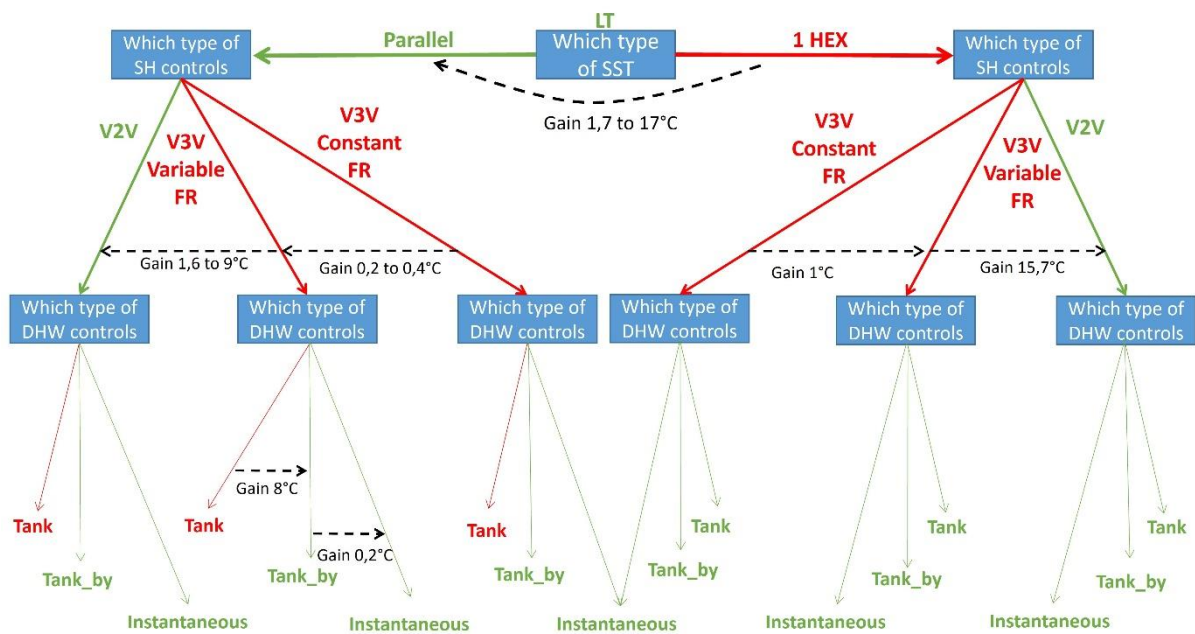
LT

Which type of SST

Parallel

1 HEX

Gain 1,7 to 17°C

Which type of SH controls

Which type of SH controls

V2V

V3V Variable FR

V3V Constant FR

V3V Constant FR

V3V Variable FR

V2V

Gain 1,6 to 9°C

Gain 0,2 to 0,4°C

Gain 1°C

Gain 15,7°C

Which type of DHW controls

Which type of DHW controls

Which type of DHW controls

Which type of DHW controls

Which type of DHW controls

Which type of DHW controls

Gain 8°C

Gain 0,2°C

Tank

Tank_by

Instantaneous

Tank

Tank_by

Instantaneous

Tank

Tank_by

Instantaneous

Tank

Tank_by

Instantaneous

Tank

Tank_by

Instantaneous

Tank

Tank_by

Instantaneous